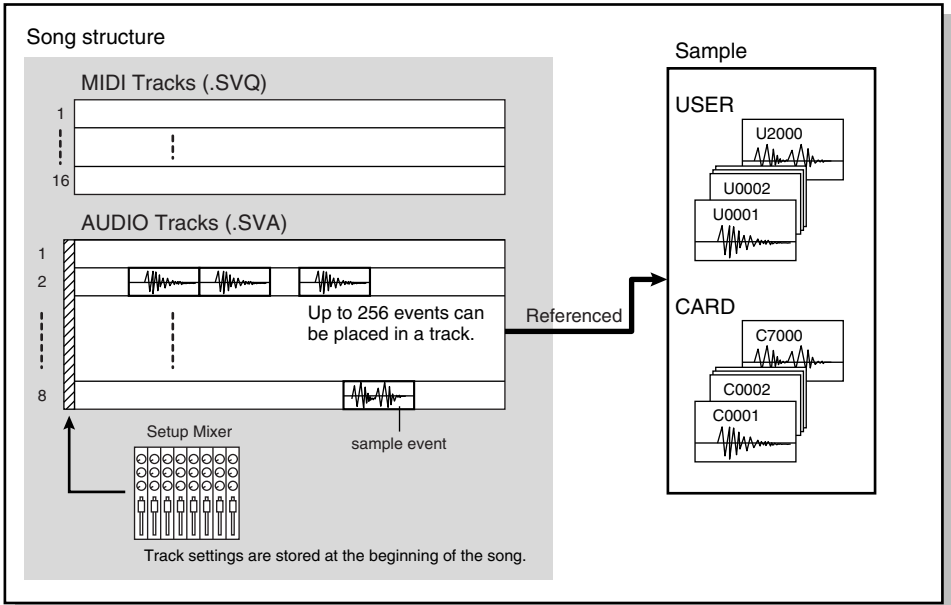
Song structure

MIDI Tracks (.SVQ)

1

16

AUDIO Tracks (.SVA)

1

2

Up to 256 events can be placed in a track.

8

sample event

Setup Mixer

Track settings are stored at the beginning of the song.

Referenced

Sample

USER

U2000

U0002

U0001

CARD

C7000

C0002

C0001